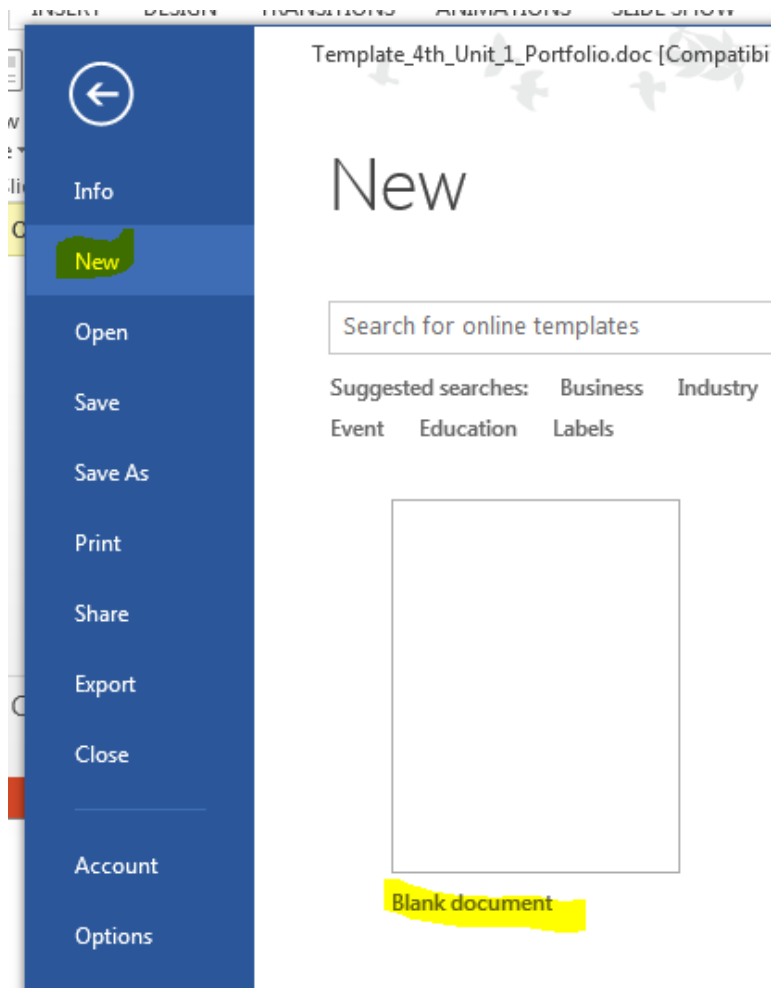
INSERT DESIGN TRANSITIONS ANIMATIONS SLIDE SHOW

Template_4th_Unit_1_Portfolio.doc [Compatibi

Info
New
Open
Save
Save As
Print
Share
Export
Close
Account
Options

New

Search for online templates

Suggested searches: Business Industry
Event Education Labels

Blank document